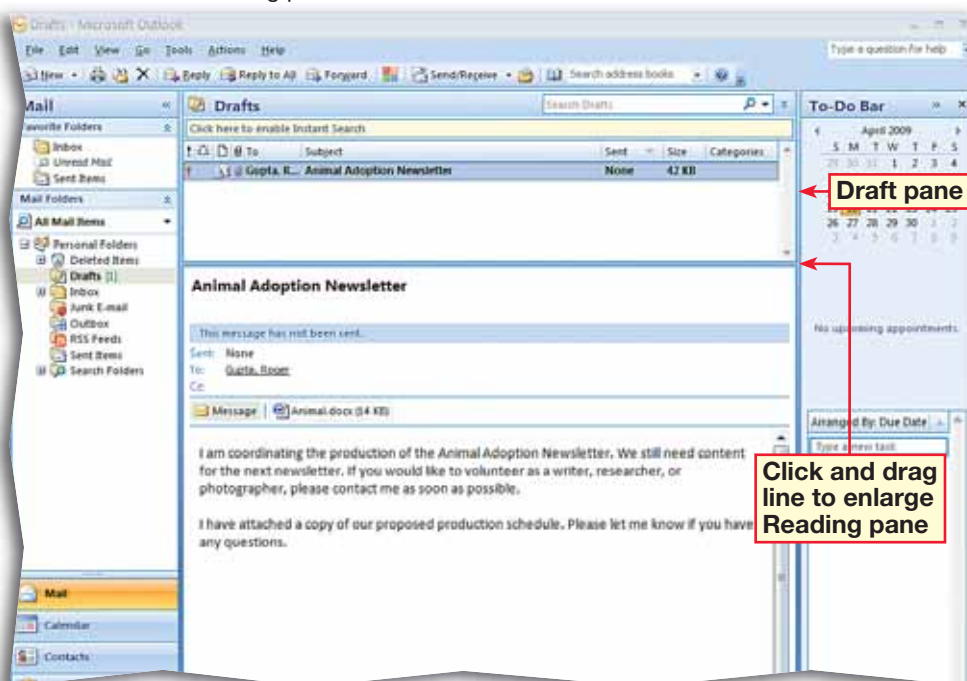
Drafts - Microsoft Outlook

File Edit View Go Tools Actions Help

Type a question for help

New Reply Reply to All Forward Send/Receive Search address books

Mail

avorite Folders

Inbox

Unread Mail

Sent Items

Mail Folders

All Mail Items

Personal Folders

Deleted Items

Drafts [1]

Inbox

Junk E-mail

Outbox

RSS Feeds

Sent Items

Search Folders

Drafts

Search Drafts

Click here to enable Instant Search

To | Subject | Sent | Size | Categories

Gupta, R... | Animal Adoption Newsletter | None | 42 KB |

Animal Adoption Newsletter

This message has not been sent.

Sent: None

To: Gupta, Roger

Cc:

Message | Animal.docx (14 KB)

I am coordinating the production of the Animal Adoption Newsletter. We still need content for the next newsletter. If you would like to volunteer as a writer, researcher, or photographer, please contact me as soon as possible.

I have attached a copy of our proposed production schedule. Please let me know if you have any questions.

To-Do Bar

April 2009

S M T W T F S

29 30 31 1 2 3 4

26 27 28 29 30 1 2

3 4 5 6 7 8 9

No up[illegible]ming appointments.

Arrang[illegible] By: Due Date

Type a new task

Draft pane

Click and drag line to enlarge Reading pane

Mail

Calendar

Contacts